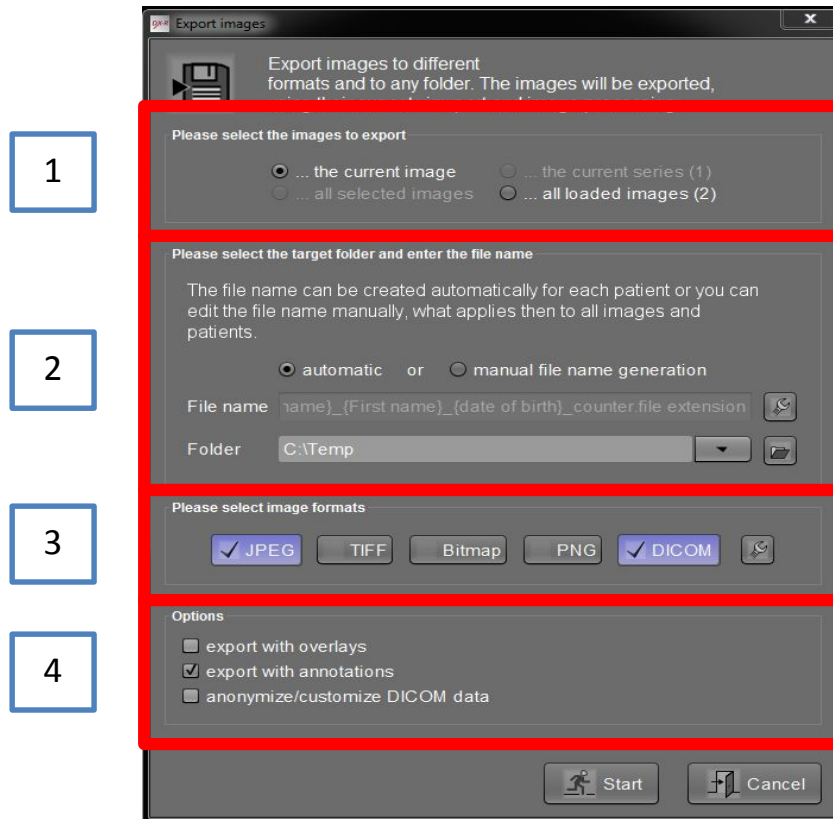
Export images

Export images to different formats and to any folder. The images will be exported, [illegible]

1

Please select the images to export

... the current image
... the current series (1)
... all selected images
... all loaded images (2)

2

Please select the target folder and enter the file name

The file name can be created automatically for each patient or you can edit the file name manually, what applies then to all images and patients.

automatic or manual file name generation

File name name}_{First name}_{date of birth}_counter.file extension

Folder C:\Temp

3

Please select image formats

JPEG TIFF Bitmap PNG DICOM

4

Options

export with overlays
export with annotations
anonymize/customize DICOM data

Start Cancel